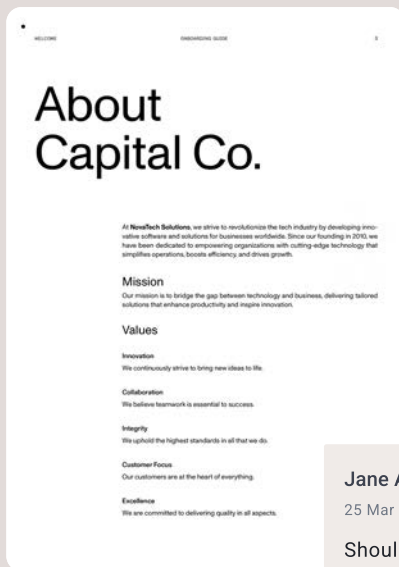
WELCOME ONBOARDING GUIDE 3

About Capital Co.

At NovaTech Solutions, we strive to revolutionize the tech industry by developing innovative software and solutions for businesses worldwide. Since our founding in 2010, we have been dedicated to empowering organizations with cutting-edge technology that simplifies operations, boosts efficiency, and drives growth.

Mission

Our mission is to bridge the gap between technology and business, delivering tailored solutions that enhance productivity and inspire innovation.

Values

Innovation
We continuously strive to bring new ideas to life.

Collaboration
We believe teamwork is essential to success.

Integrity
We uphold the highest standards in all that we do.

Customer Focus
Our customers are at the heart of everything.

Excellence
We are committed to delivering quality in all aspects.

Jane A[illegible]
25 Mar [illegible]
Shoul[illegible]